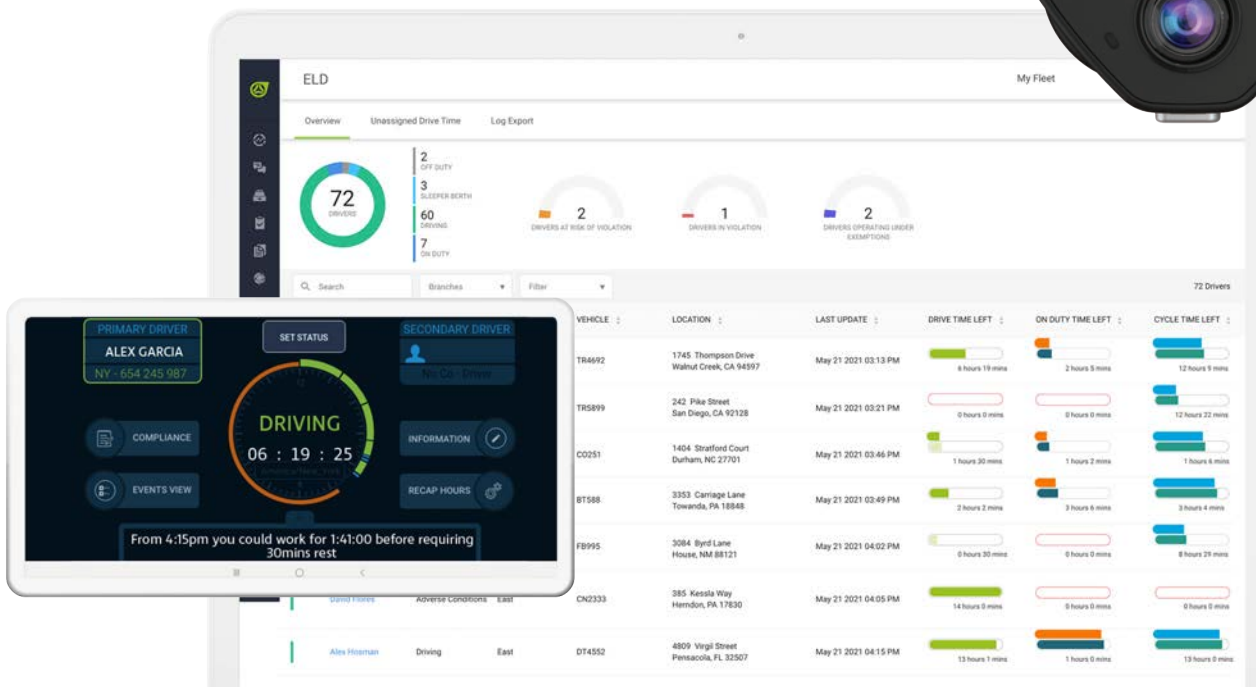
ELD

My Fleet

Overview Unassigned Drive Time Log Export

72 DRIVERS

2 OFF DUTY
3 SLEEPER BERTH
60 DRIVING
7 ON DUTY

2 DRIVERS AT RISK OF VIOLATION

1 DRIVERS IN VIOLATION

2 DRIVERS OPERATING UNDER EXEMPTIONS

Search Branches Filter

72 Drivers

PRIMARY DRIVER
ALEX GARCIA
NY - 654 245 987

SET STATUS

SECONDARY DRIVER
No Co - Driver

DRIVING
06 : 19 : 25

COMPLIANCE
EVENTS VIEW
INFORMATION
RECAP HOURS

From 4:15pm you could work for 1:41:00 before requiring 30mins rest

| VEHICLE | LOCATION | LAST UPDATE | DRIVE TIME LEFT | ON DUTY TIME LEFT | CYCLE TIME LEFT |
|---|---|---|---|---|---|
| TR4692 | 1745 Thompson Drive Walnut Creek, CA 94597 | May 21 2021 03:13 PM | 6 hours 19 mins | 2 hours 5 mins | 12 hours 9 mins |
| TR5899 | 242 Pike Street San Diego, CA 92128 | May 21 2021 03:21 PM | 0 hours 0 mins | 0 hours 0 mins | 12 hours 22 mins |
| CO251 | 1404 Stratford Court Durham, NC 27701 | May 21 2021 03:46 PM | 1 hours 30 mins | 1 hours 2 mins | 1 hours 6 mins |
| BT588 | 3353 Carriage Lane Towanda, PA 18848 | May 21 2021 03:49 PM | 2 hours 2 mins | 3 hours 6 mins | 3 hours 4 mins |
| FB995 | 3084 Byrd Lane House, NM 88121 | May 21 2021 04:02 PM | 0 hours 30 mins | 0 hours 0 mins | 8 hours 29 mins |
| CN2333 | 385 Kessla Way Herndon, PA 17830 | May 21 2021 04:05 PM | 14 hours 0 mins | 0 hours 0 mins | 0 hours 0 mins |
| DT4552 | 4809 Virgil Street Pensacola, FL 32507 | May 21 2021 04:15 PM | 13 hours 1 mins | 1 hours 0 mins | 13 hours 0 mins |

David Flores Adverse Conditions East
Alex Hosman Driving East